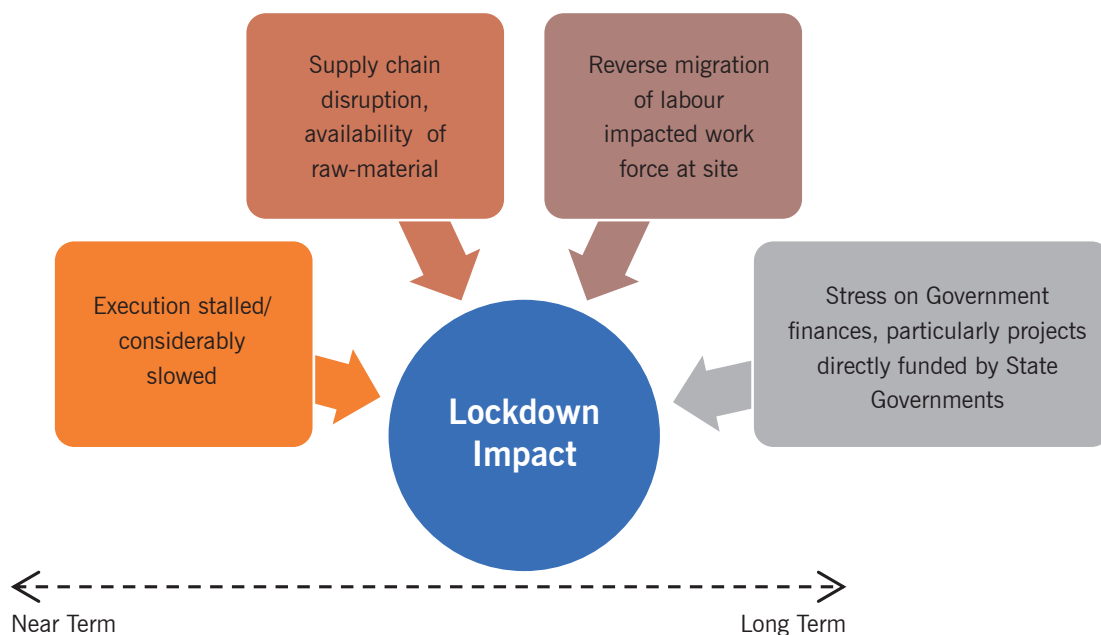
Supply chain disruption, availability of raw-material

Reverse migration of labour impacted work force at site

Execution stalled/ considerably slowed

Lockdown Impact

Stress on Government finances, particularly projects directly funded by State Governments

Near Term

Long Term